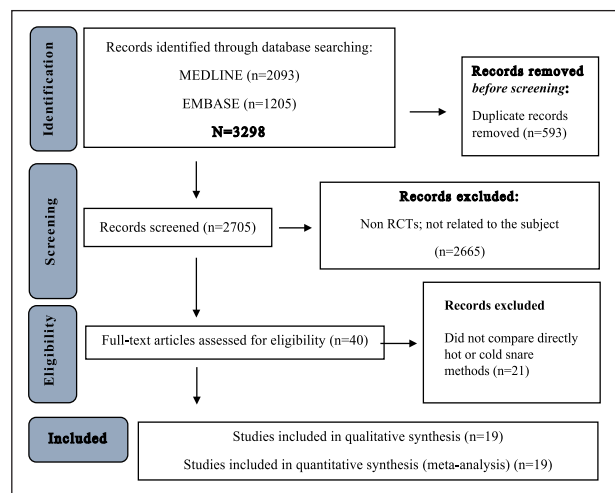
Identification

Records identified through database searching:

MEDLINE (n=2093)

EMBASE (n=1205)

N=3298

Records removed *before screening*:

Duplicate records removed (n=593)

Screening

Records screened (n=2705)

Records excluded:

Non RCTs; not related to the subject

(n=2665)

Eligibility

Full-text articles assessed for eligibility (n=40)

Records excluded

Did not compare directly hot or cold snare methods (n=21)

Included

Studies included in qualitative synthesis (n=19)

Studies included in quantitative synthesis (meta-analysis) (n=19)